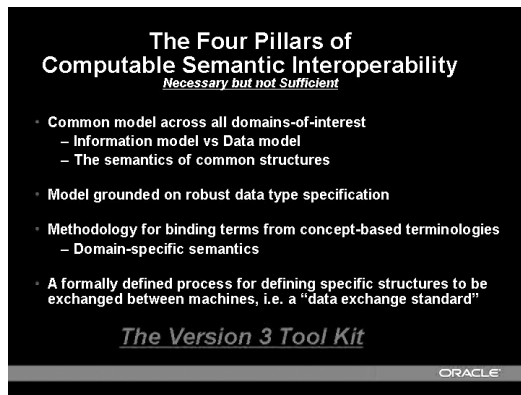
The Four Pillars of
Computable Semantic Interoperability
Necessary but not Sufficient

• Common model across all domains-of-interest
– Information model vs Data model
– The semantics of common structures

• Model grounded on robust data type specification

• Methodology for binding terms from concept-based terminologies
– Domain-specific semantics

• A formally defined process for defining specific structures to be exchanged between machines, i.e. a "data exchange standard"

The Version 3 Tool Kit

ORACLE